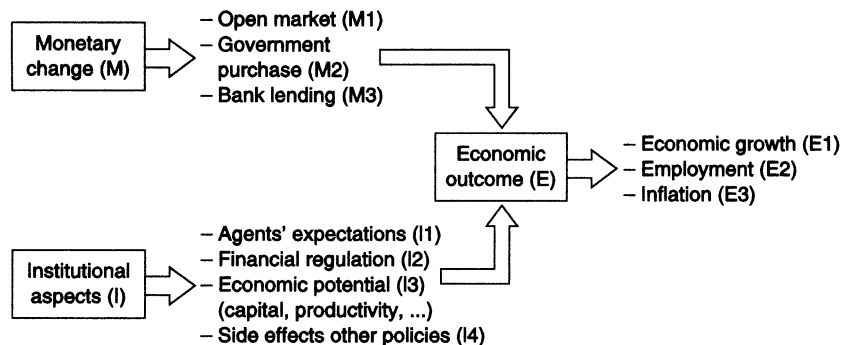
Monetary change (M)

– Open market (M1)
– Government purchase (M2)
– Bank lending (M3)

Economic outcome (E)

– Economic growth (E1)
– Employment (E2)
– Inflation (E3)

Institutional aspects (I)

– Agents' expectations (I1)
– Financial regulation (I2)
– Economic potential (I3) (capital, productivity, ...)
– Side effects other policies (I4)